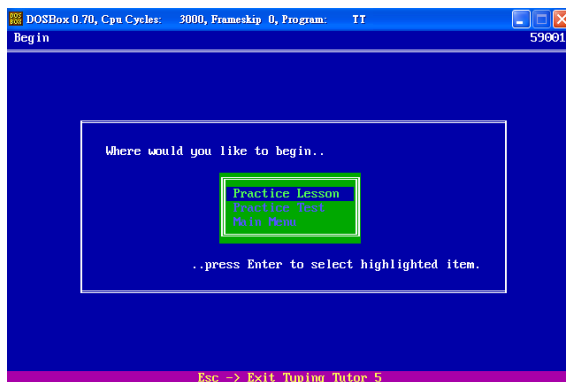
DOSBox 0.70, Cpu Cycles: 3000, Frameskip 0, Program: TT

Begin

59001

Where would you like to begin..

Practice Lesson
Practice Test
Main Menu

..press Enter to select highlighted item.

Esc -> Exit Typing Tutor 5